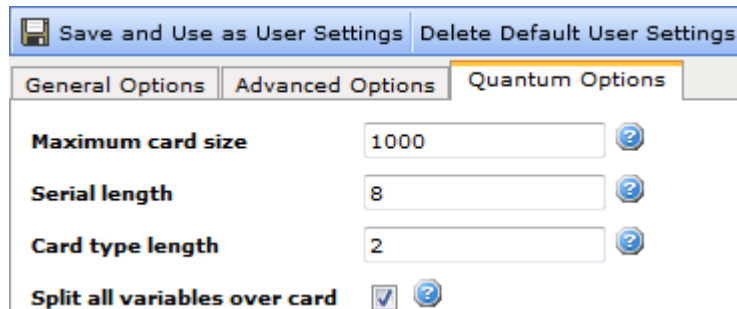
Save and Use as User Settings | Delete Default User Settings

General Options | Advanced Options | Quantum Options

Maximum card size 1000

Serial length 8

Card type length 2

Split all variables over card